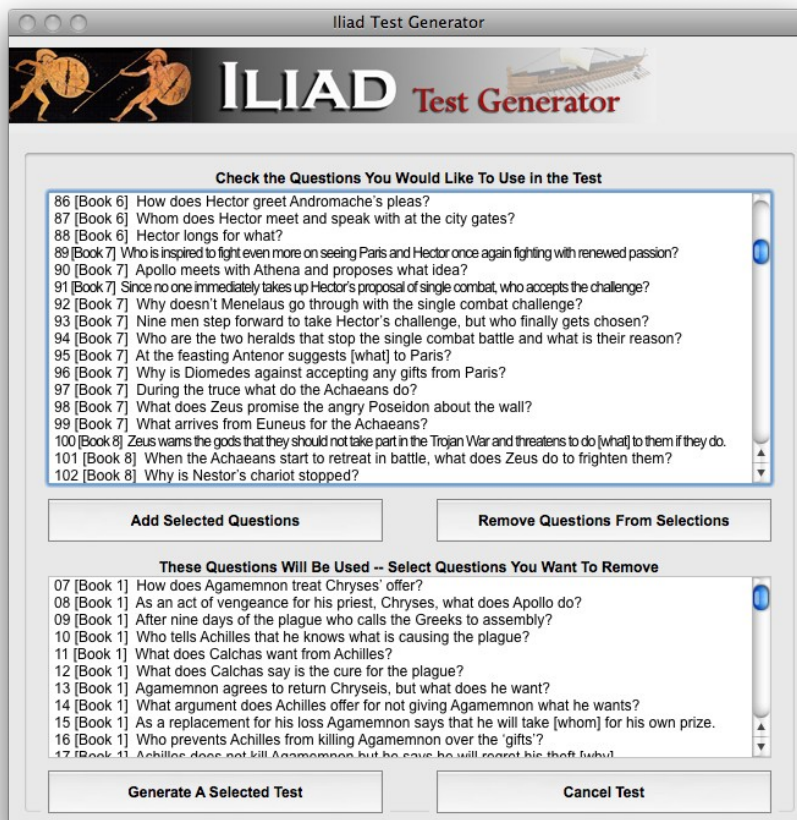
Iliad Test Generator

ILIAD Test Generator

Check the Questions You Would Like To Use in the Test

86 [Book 6] How does Hector greet Andromache's pleas?
87 [Book 6] Whom does Hector meet and speak with at the city gates?
88 [Book 6] Hector longs for what?
89 [Book 7] Who is inspired to fight even more on seeing Paris and Hector once again fighting with renewed passion?
90 [Book 7] Apollo meets with Athena and proposes what idea?
91 [Book 7] Since no one immediately takes up Hector's proposal of single combat, who accepts the challenge?
92 [Book 7] Why doesn't Menelaus go through with the single combat challenge?
93 [Book 7] Nine men step forward to take Hector's challenge, but who finally gets chosen?
94 [Book 7] Who are the two heralds that stop the single combat battle and what is their reason?
95 [Book 7] At the feasting Antenor suggests [what] to Paris?
96 [Book 7] Why is Diomedes against accepting any gifts from Paris?
97 [Book 7] During the truce what do the Achaeans do?
98 [Book 7] What does Zeus promise the angry Poseidon about the wall?
99 [Book 7] What arrives from Euneus for the Achaeans?
100 [Book 8] Zeus warns the gods that they should not take part in the Trojan War and threatens to do [what] to them if they do.
101 [Book 8] When the Achaeans start to retreat in battle, what does Zeus do to frighten them?
102 [Book 8] Why is Nestor's chariot stopped?

Add Selected Questions

Remove Questions From Selections

These Questions Will Be Used -- Select Questions You Want To Remove

07 [Book 1] How does Agamemnon treat Chryses' offer?
08 [Book 1] As an act of vengeance for his priest, Chryses, what does Apollo do?
09 [Book 1] After nine days of the plague who calls the Greeks to assembly?
10 [Book 1] Who tells Achilles that he knows what is causing the plague?
11 [Book 1] What does Calchas want from Achilles?
12 [Book 1] What does Calchas say is the cure for the plague?
13 [Book 1] Agamemnon agrees to return Chryseis, but what does he want?
14 [Book 1] What argument does Achilles offer for not giving Agamemnon what he wants?
15 [Book 1] As a replacement for his loss Agamemnon says that he will take [whom] for his own prize.
16 [Book 1] Who prevents Achilles from killing Agamemnon over the 'gifts'?
17 [Book 1] Achilles does not kill Agamemnon but he says he will regret his theft [why]

Generate A Selected Test

Cancel Test